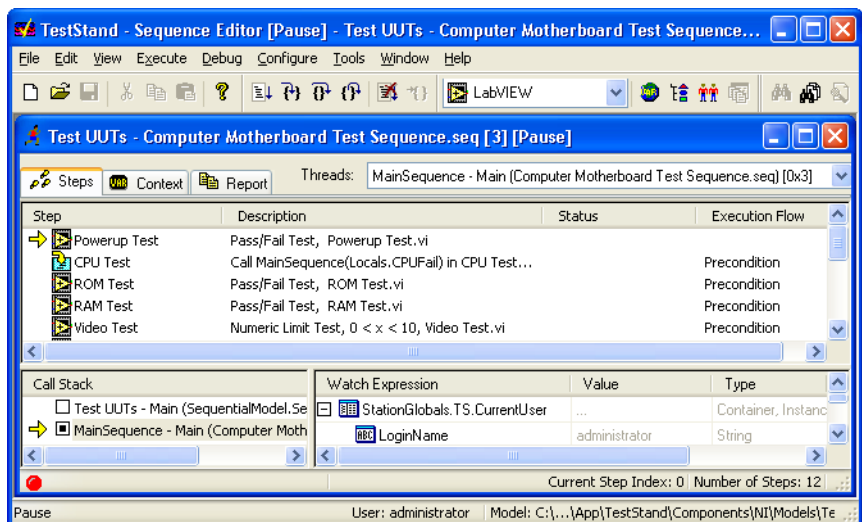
TestStand - Sequence Editor [Pause] - Test UUTs - Computer Motherboard Test Sequence...

File Edit View Execute Debug Configure Tools Window Help

LabVIEW

Test UUTs - Computer Motherboard Test Sequence.seq [3] [Pause]

Steps Context Report

Threads: MainSequence - Main (Computer Motherboard Test Sequence.seq) [0x3]

| Step | Description | Status | Execution Flow |
|---|---|---|---|
| Powerup Test | Pass/Fail Test, Powerup Test.vi | | |
| CPU Test | Call MainSequence(Locals.CPUFail) in CPU Test... | | Precondition |
| ROM Test | Pass/Fail Test, ROM Test.vi | | Precondition |
| RAM Test | Pass/Fail Test, RAM Test.vi | | Precondition |
| Video Test | Numeric Limit Test, 0 < x < 10, Video Test.vi | | Precondition |

Call Stack
Test UUTs - Main (SequentialModel.Se
MainSequence - Main (Computer Moth

| Watch Expression | Value | Type |
|---|---|---|
| StationGlobals.TS.CurrentUser | ... | Container, Instanc |
| LoginName | administrator | String |

Current Step Index: 0 Number of Steps: 12

Pause User: administrator Model: C:\...\App\TestStand\Components\NI\Models\Te